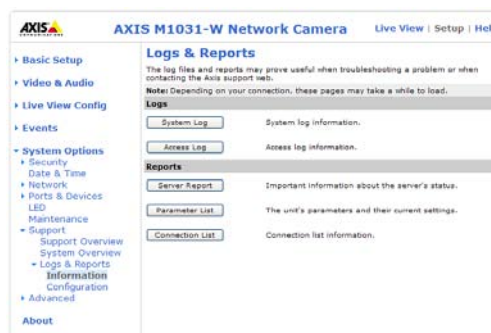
AXIS

AXIS M1031-W Network Camera

Live View | Setup | Hel

‣ Basic Setup

‣ Video & Audio

‣ Live View Config

‣ Events

▾ System Options
‣ Security
Date & Time
‣ Network
‣ Ports & Devices
LED
Maintenance
▾ Support
Support Overview
System Overview
▾ Logs & Reports
Information
Configuration
‣ Advanced

About

Logs & Reports

The log files and reports may prove useful when troubleshooting a problem or when contacting the Axis support web.

Note: Depending on your connection, these pages may take a while to load.

Logs

System Log — System log information.

Access Log — Access log information.

Reports

Server Report — Important information about the server's status.

Parameter List — The unit's parameters and their current settings.

Connection List — Connection list information.